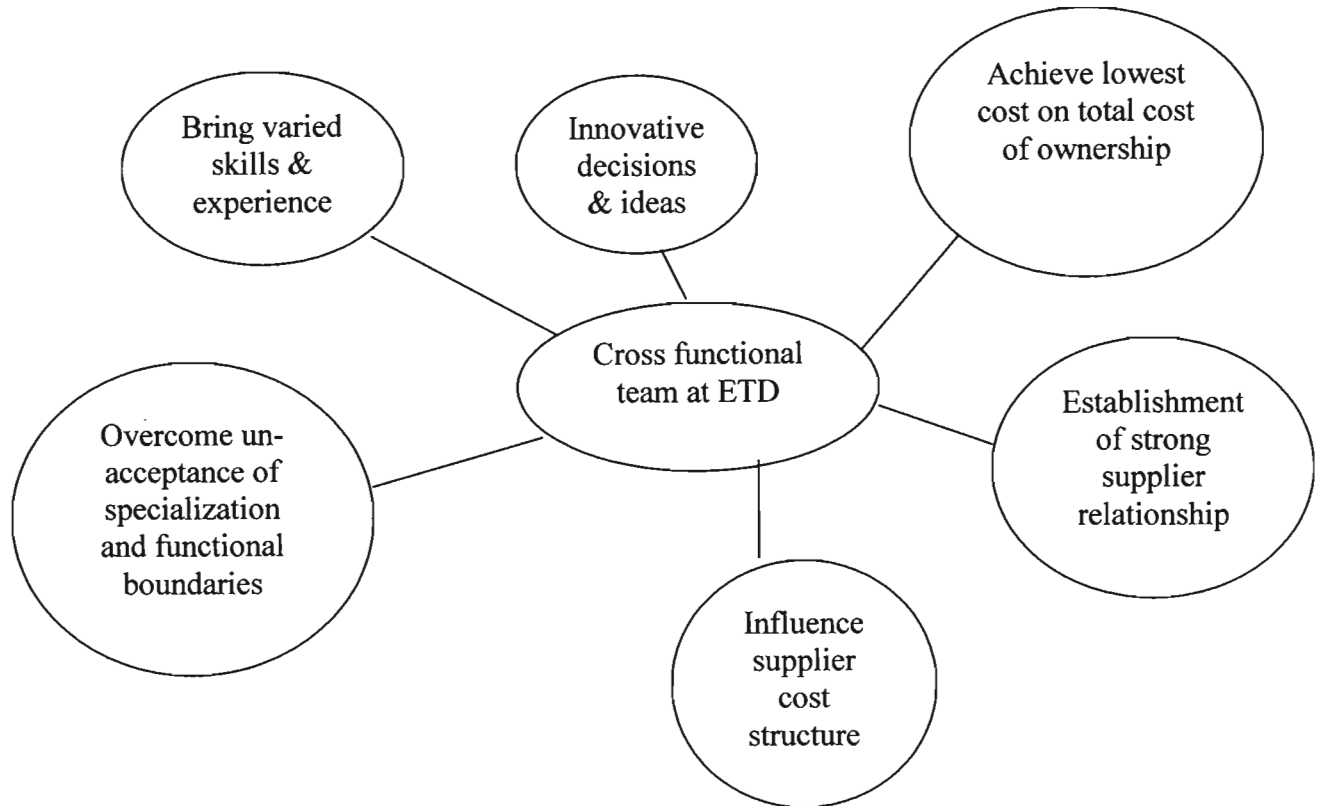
Bring varied skills & experience

Innovative decisions & ideas

Achieve lowest cost on total cost of ownership

Cross functional team at ETD

Overcome unacceptance of specialization and functional boundaries

Establishment of strong supplier relationship

Influence supplier cost structure